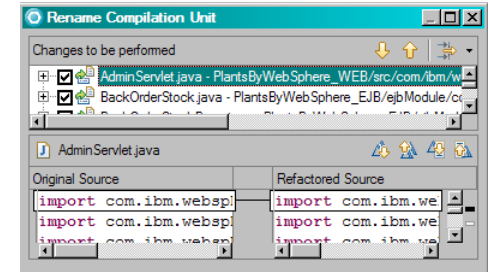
Rename Compilation Unit

Changes to be performed

AdminServlet.java - PlantsByWebSphere_WEB/src/com/ibm/w

BackOrderStock.java - PlantsByWebSphere_EJB/ejbModule/co

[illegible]

AdminServlet.java

Original Source

import com.ibm.websp

import com.ibm.websp

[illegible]

Refactored Source

import com.ibm.we

import com.ibm.we

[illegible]